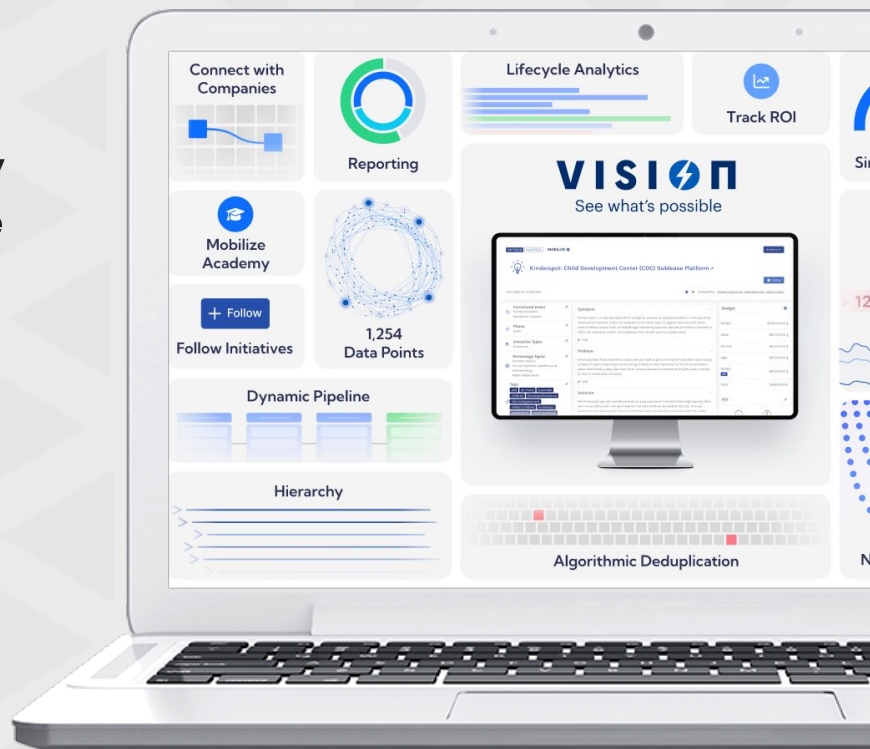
Connect with Companies

Reporting

Lifecycle Analytics

Track ROI

Si

VISION
See what's possible

Kinderspot: Child Development Center (CDC) Sublease Platform

Mobilize Academy

+ Follow

Follow Initiatives

1,254
Data Points

12

Dynamic Pipeline

Hierarchy

Algorithmic Deduplication

N